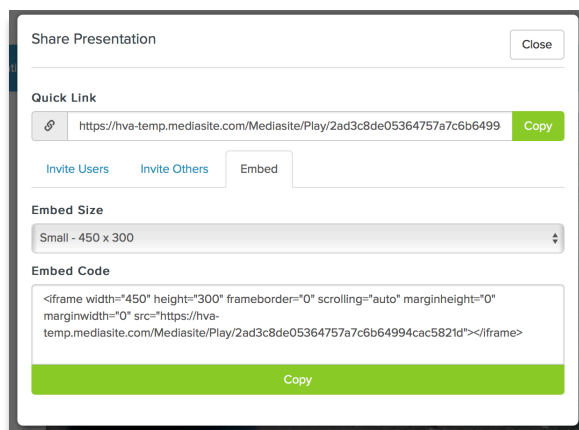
Share Presentation

Close

Quick Link

https://hva-temp.mediasite.com/Mediasite/Play/2ad3c8de05364757a7c6b6499

Copy

Invite Users

Invite Others

Embed

Embed Size

Small - 450 x 300

Embed Code

<iframe width="450" height="300" frameborder="0" scrolling="auto" marginheight="0" marginwidth="0" src="https://hva-temp.mediasite.com/Mediasite/Play/2ad3c8de05364757a7c6b64994cac5821d"></iframe>

Copy